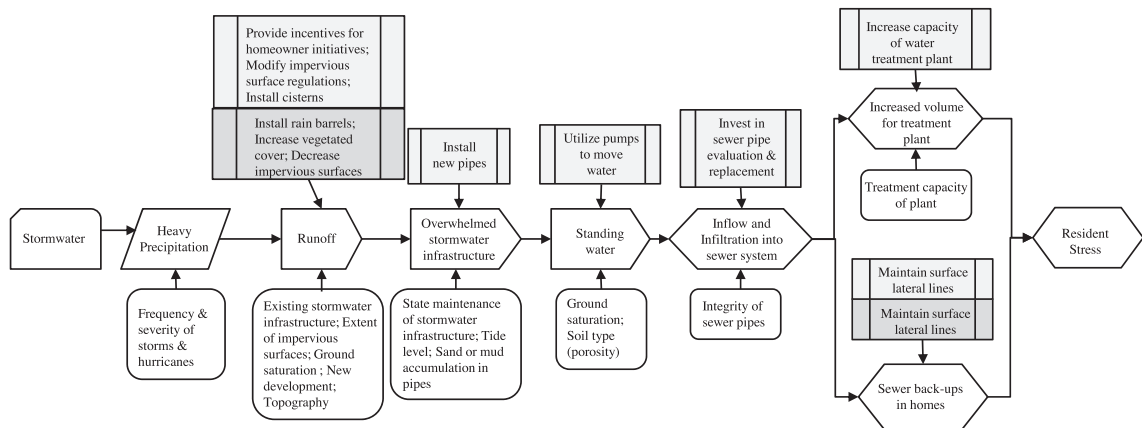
Provide incentives for homeowner initiatives; Modify impervious surface regulations; Install cisterns

Install rain barrels; Increase vegetated cover; Decrease impervious surfaces

Install new pipes

Utilize pumps to move water

Invest in sewer pipe evaluation & replacement

Increase capacity of water treatment plant

Increased volume for treatment plant

Treatment capacity of plant

Stormwater

Heavy Precipitation

Runoff

Overwhelmed stormwater infrastructure

Standing water

Inflow and Infiltration into sewer system

Resident Stress

Frequency & severity of storms & hurricanes

Existing stormwater infrastructure; Extent of impervious surfaces; Ground saturation ; New development; Topography

State maintenance of stormwater infrastructure; Tide level; Sand or mud accumulation in pipes

Ground saturation; Soil type (porosity)

Integrity of sewer pipes

Maintain surface lateral lines

Maintain surface lateral lines

Sewer back-ups in homes